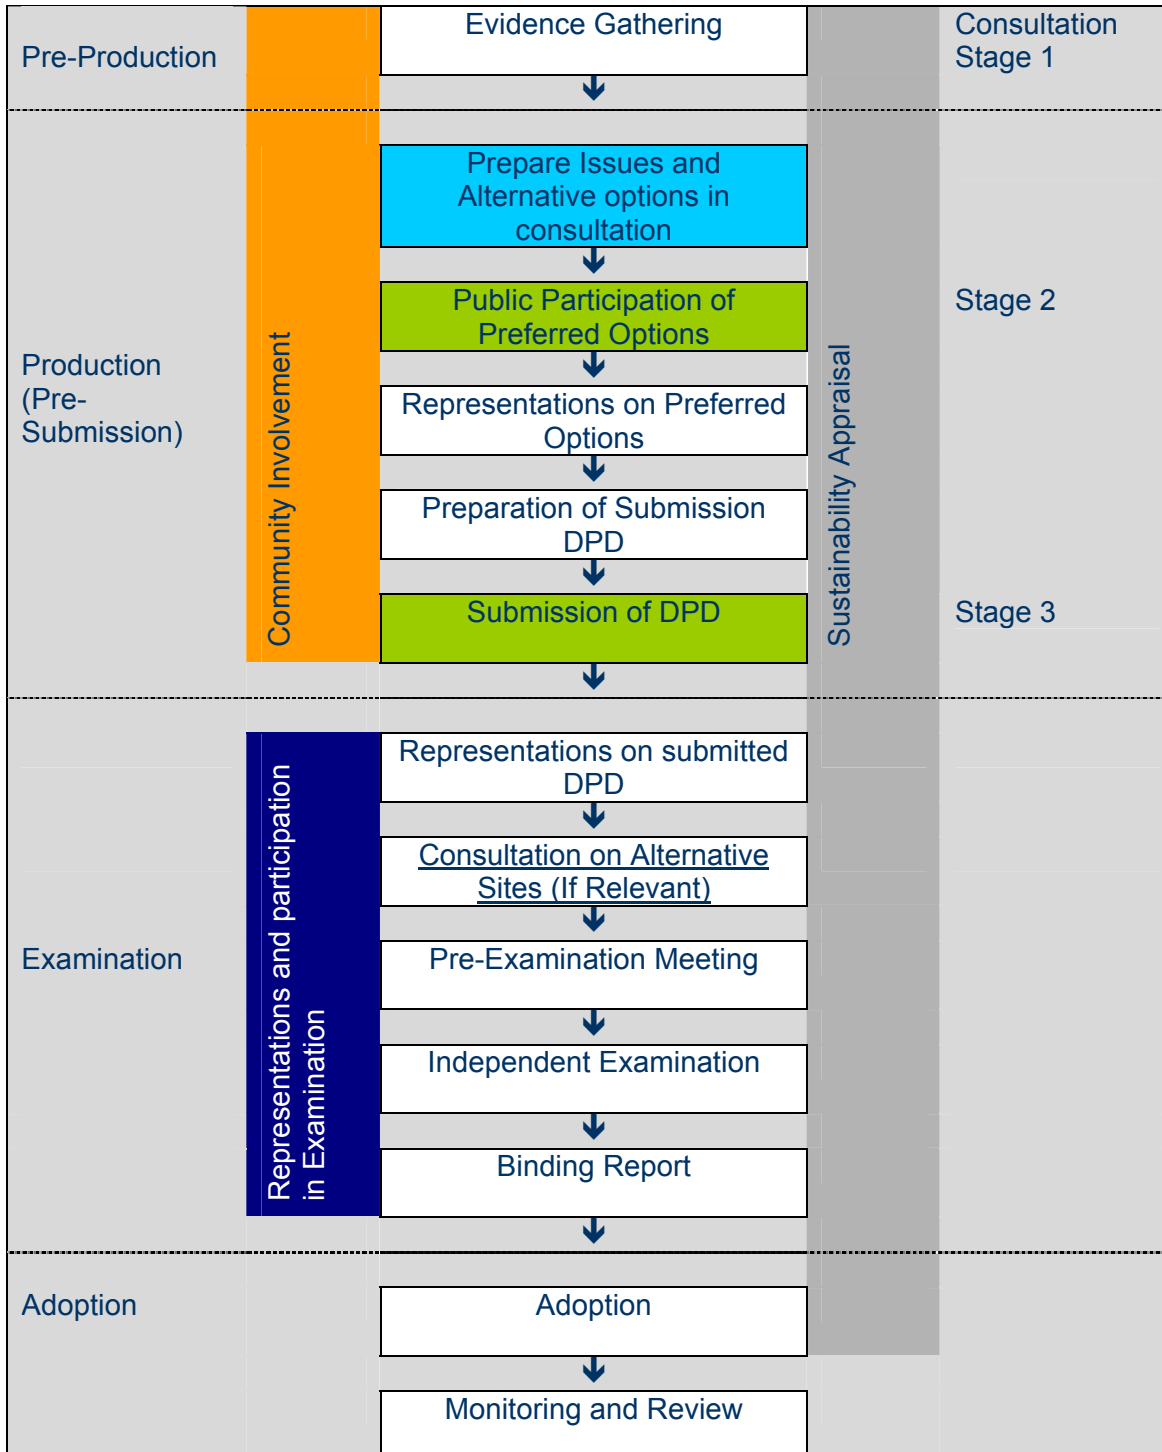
Pre-Production

Evidence Gathering

Consultation Stage 1

Production (Pre-Submission)

Community Involvement

Prepare Issues and Alternative options in consultation

Public Participation of Preferred Options

Representations on Preferred Options

Preparation of Submission DPD

Submission of DPD

Sustainability Appraisal

Stage 2

Stage 3

Examination

Representations and participation in Examination

Representations on submitted DPD

Consultation on Alternative Sites (If Relevant)

Pre-Examination Meeting

Independent Examination

Binding Report

Adoption

Adoption

Monitoring and Review